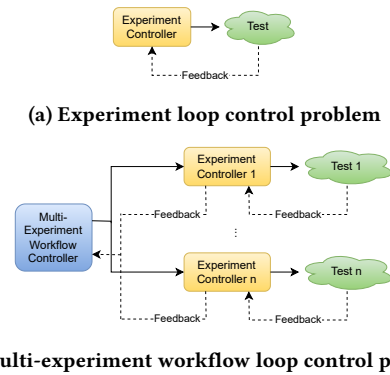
Experiment Controller

Test

Feedback

(a) Experiment loop control problem

Multi-Experiment Workflow Controller

Experiment Controller 1

Test 1

Feedback

Feedback

⋮

Experiment Controller n

Test n

Feedback

Feedback

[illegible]ulti-experiment workflow loop control p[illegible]